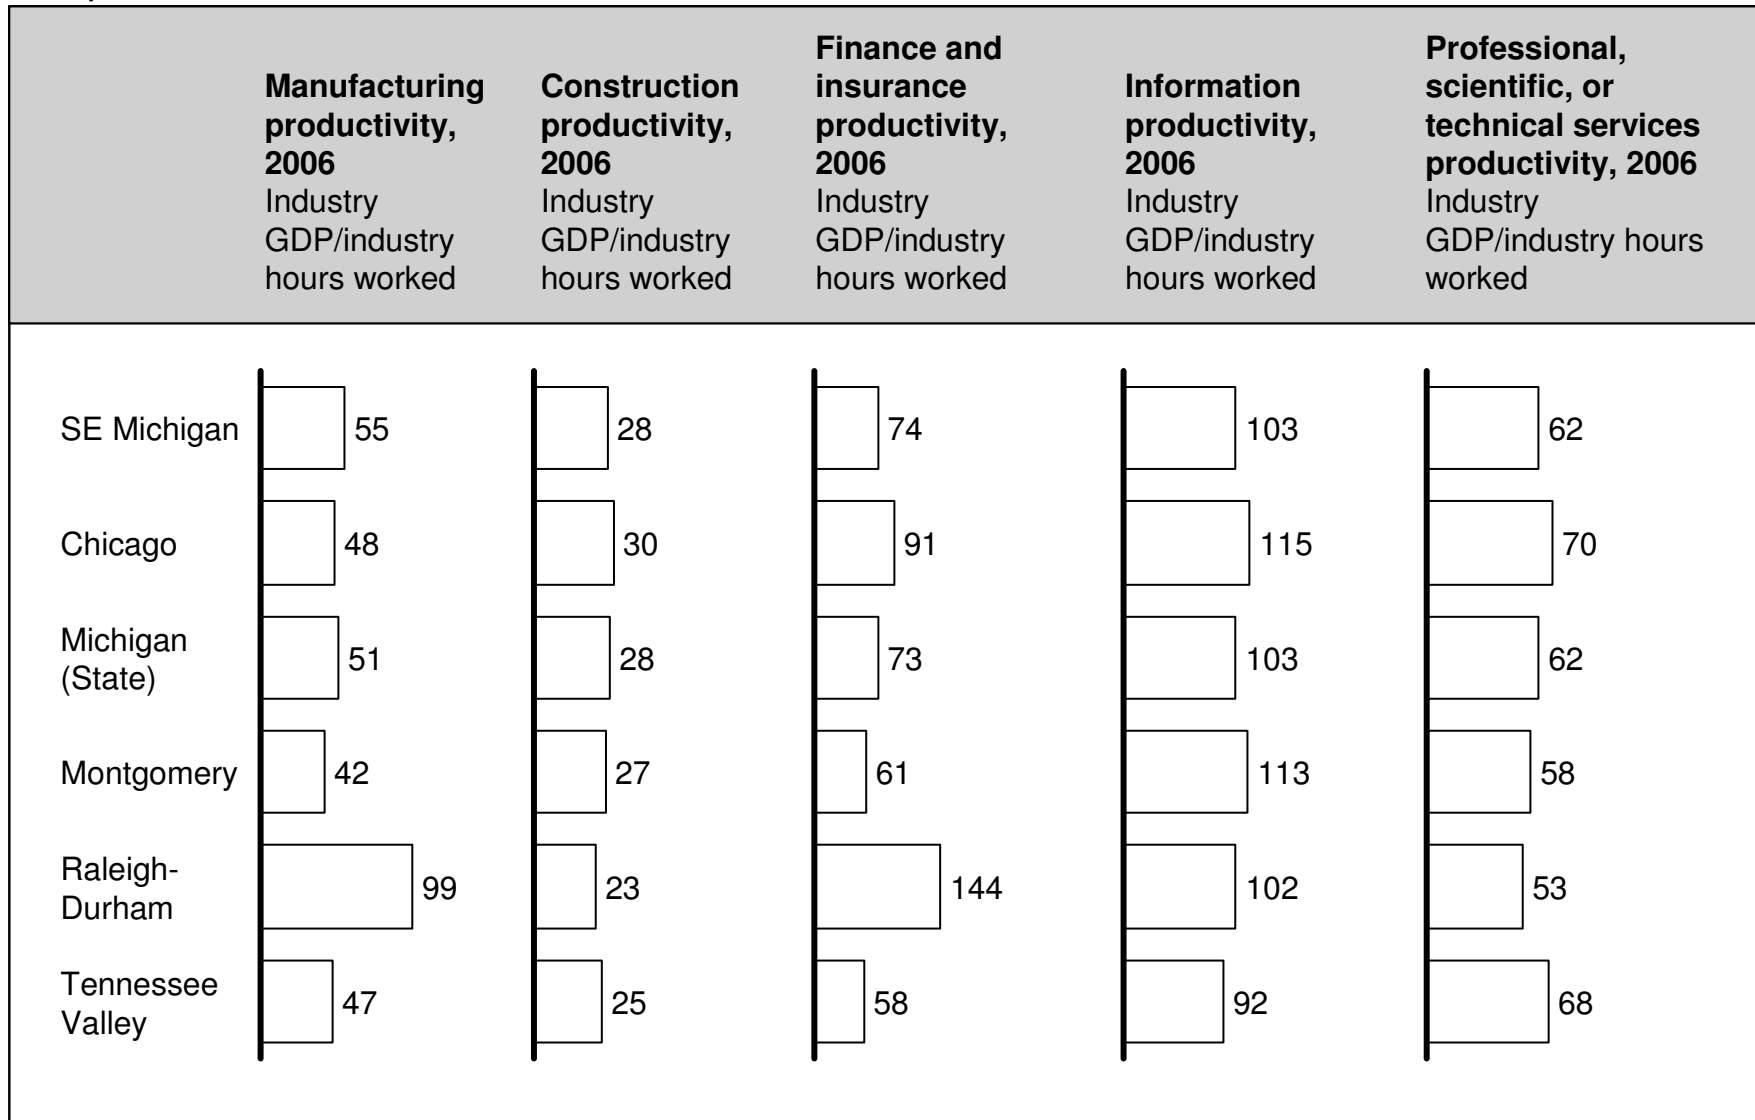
| | **Manufacturing productivity, 2006** Industry GDP/industry hours worked | **Construction productivity, 2006** Industry GDP/industry hours worked | **Finance and insurance productivity, 2006** Industry GDP/industry hours worked | **Information productivity, 2006** Industry GDP/industry hours worked | **Professional, scientific, or technical services productivity, 2006** Industry GDP/industry hours worked |
|---|---|---|---|---|---|
| SE Michigan | 55 | 28 | 74 | 103 | 62 |
| Chicago | 48 | 30 | 91 | 115 | 70 |
| Michigan (State) | 51 | 28 | 73 | 103 | 62 |
| Montgomery | 42 | 27 | 61 | 113 | 58 |
| Raleigh-Durham | 99 | 23 | 144 | 102 | 53 |
| Tennessee Valley | 47 | 25 | 58 | 92 | 68 |